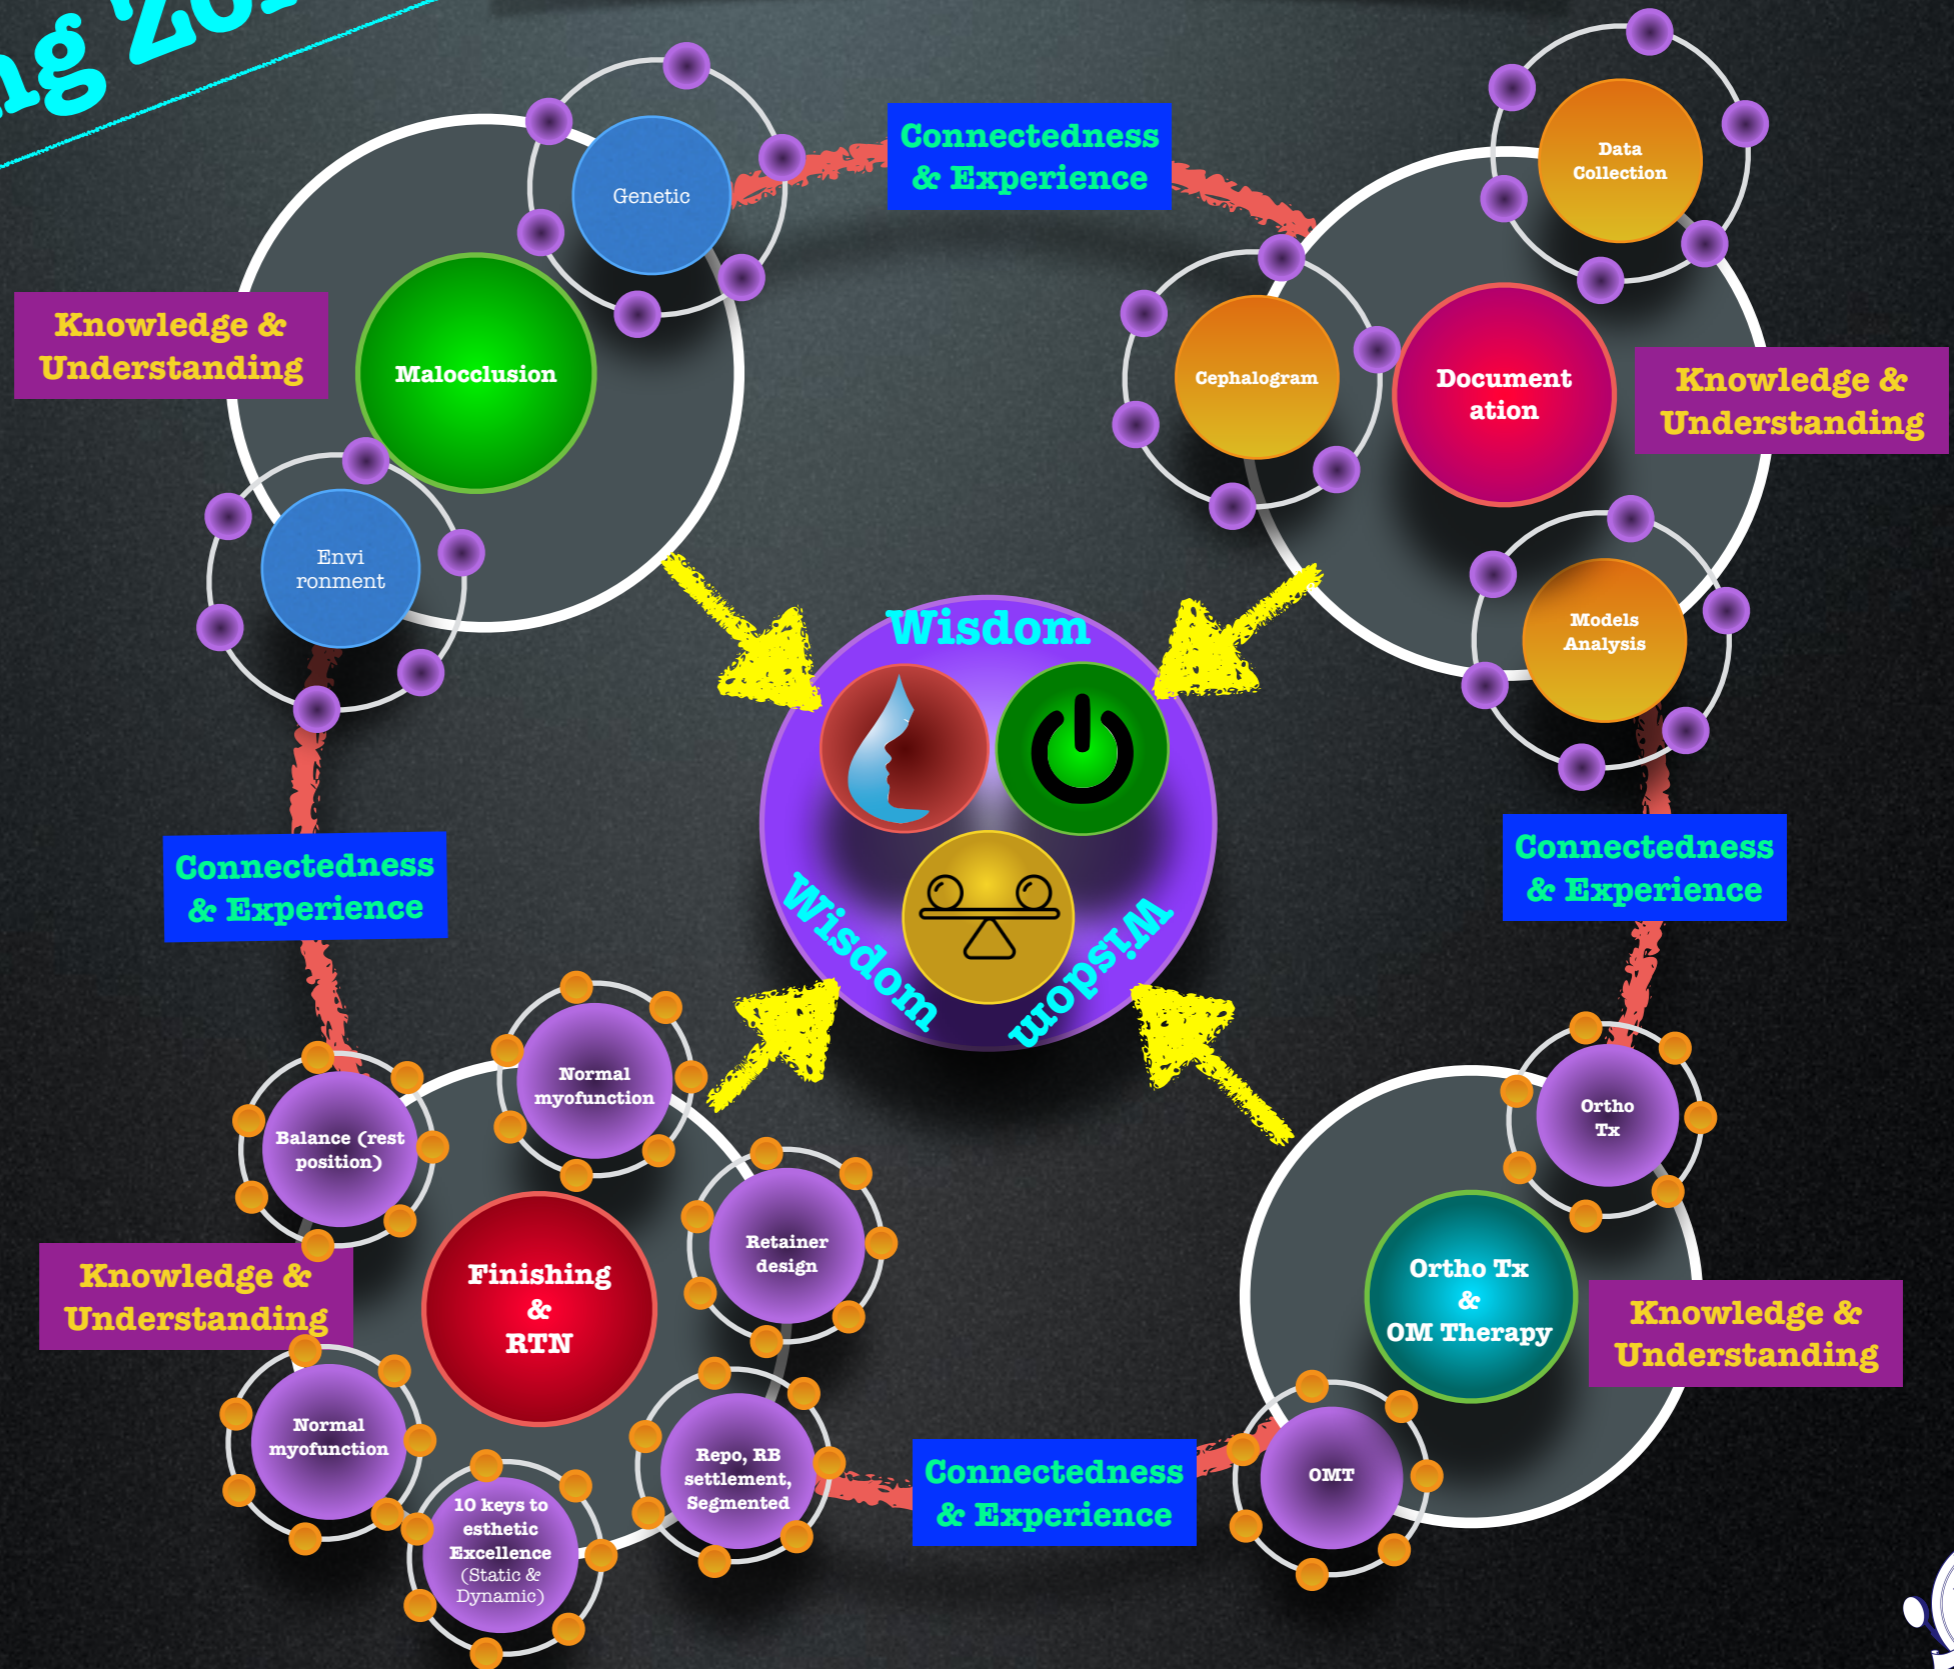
ng 20

Connectedness & Experience

Genetic

Knowledge & Understanding

Malocclusion

Envi ronment

Data Collection

Cephalogram

Document ation

Knowledge & Understanding

Models Analysis

Wisdom

Wisdom

Wisdom

Connectedness & Experience

Connectedness & Experience

Normal myofunction

Balance (rest position)

Retainer design

Finishing & RTN

Knowledge & Understanding

Normal myofunction

Repo, RB settlement, Segmented

10 keys to esthetic Excellence (Static & Dynamic)

Ortho Tx

Ortho Tx & OM Therapy

Knowledge & Understanding

Connectedness & Experience

OMT